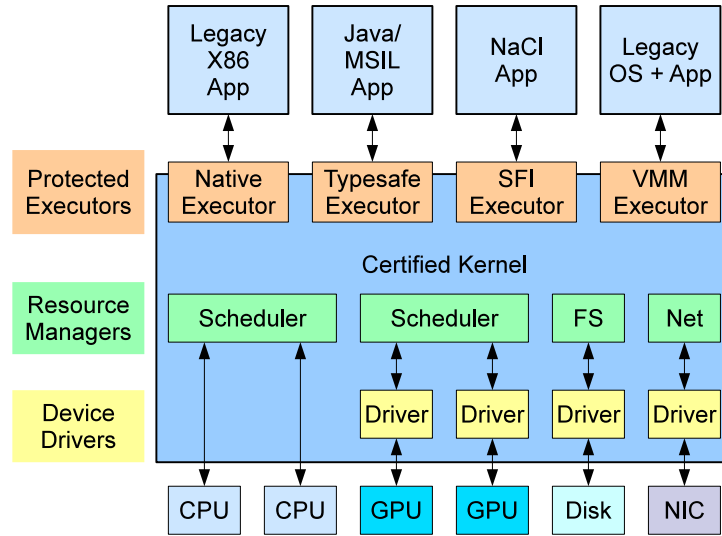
Legacy X86 App

Java/ MSIL App

NaCl App

Legacy OS + App

Protected Executors

Native Executor

Typesafe Executor

SFI Executor

VMM Executor

Certified Kernel

Resource Managers

Scheduler

Scheduler

FS

Net

Device Drivers

Driver

Driver

Driver

Driver

CPU

CPU

GPU

GPU

Disk

NIC